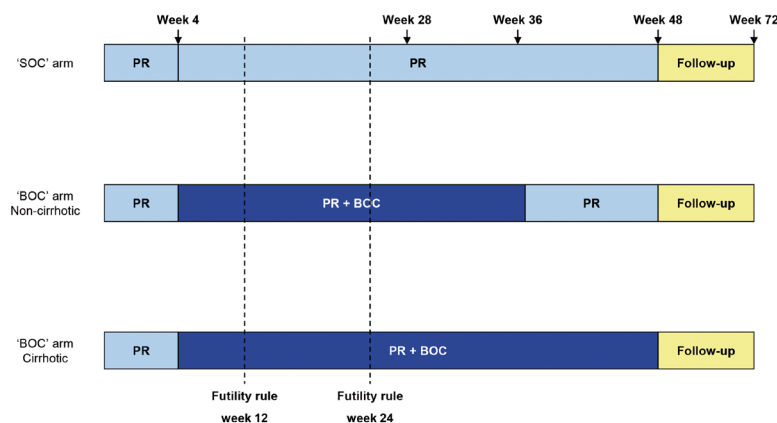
Week 4
Week 28
Week 36
Week 48
Week 72

'SOC' arm
PR
PR
Follow-up

'BOC' arm
Non-cirrhotic
PR
PR + BCC
PR
Follow-up

'BOC' arm
Cirrhotic
PR
PR + BOC
Follow-up

Futility rule
week 12

Futility rule
week 24